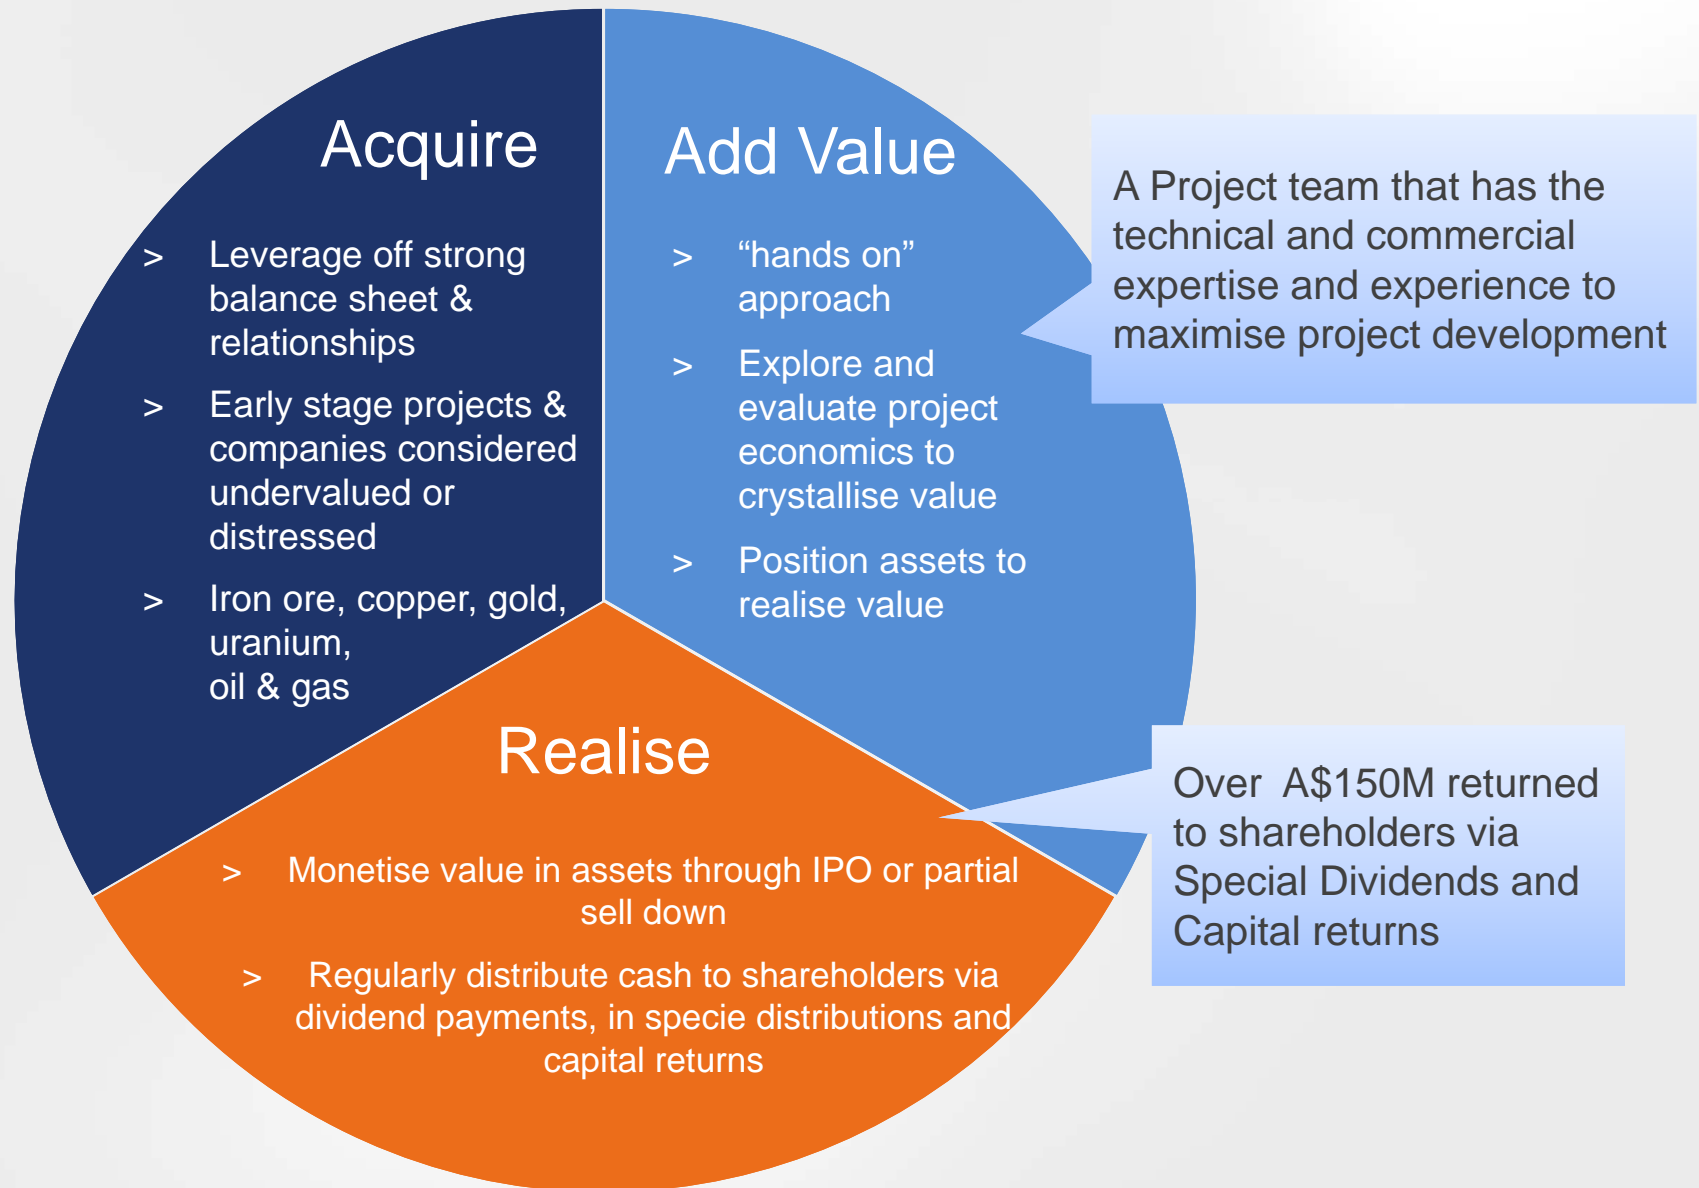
Acquire

> Leverage off strong balance sheet & relationships

> Early stage projects & companies considered undervalued or distressed

> Iron ore, copper, gold, uranium, oil & gas

Add Value

> “hands on” approach

> Explore and evaluate project economics to crystallise value

> Position assets to realise value

A Project team that has the technical and commercial expertise and experience to maximise project development

Realise

> Monetise value in assets through IPO or partial sell down

> Regularly distribute cash to shareholders via dividend payments, in specie distributions and capital returns

Over A$150M returned to shareholders via Special Dividends and Capital returns